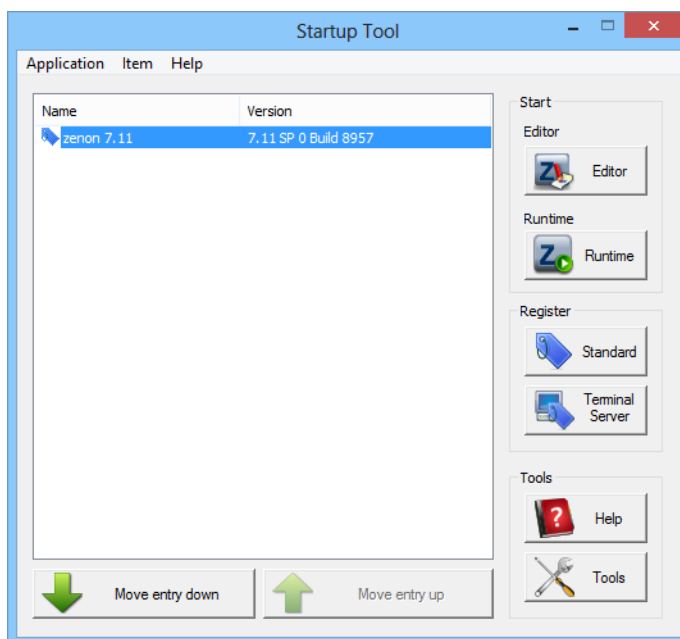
Startup Tool

Application Item Help

| Name | Version |
|---|---|
| zenon 7.11 | 7.11 SP 0 Build 8957 |

Move entry down
Move entry up

Start
Editor
Editor
Runtime
Runtime

Register
Standard
Terminal Server

Tools
Help
Tools